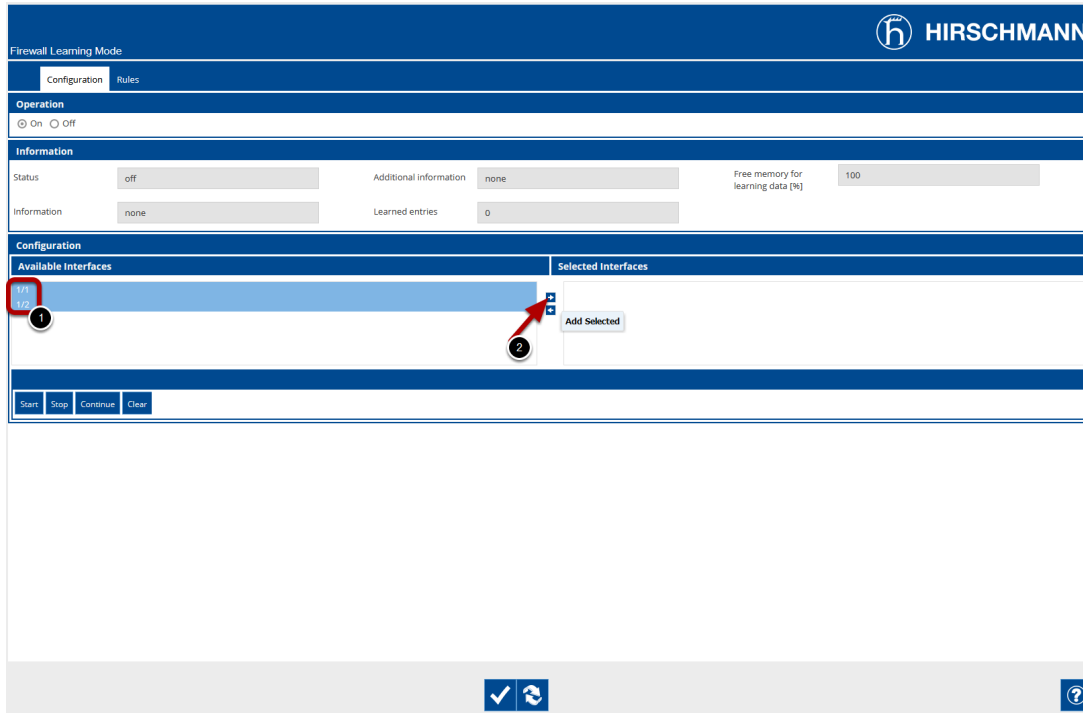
HIRSCHMANN

Firewall Learning Mode

Configuration Rules

Operation

On Off

Information

Status off

Additional information none

Free memory for learning data [%] 100

Information none

Learned entries 0

Configuration

Available Interfaces

Selected Interfaces

1/1
1/2

1

2

Add Selected

Start Stop Continue Clear